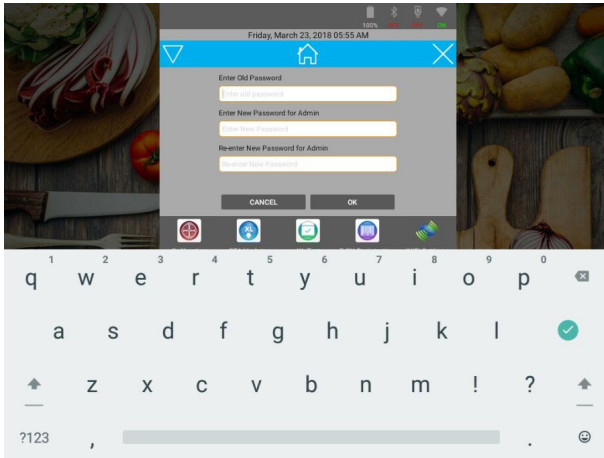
100% ON

Friday, March 23, 2018 05:55 AM

Enter Old Password

Enter old password

Enter New Password for Admin

Enter New Password

Re-enter New Password for Admin

Re-enter New Password

CANCEL

OK

1 2 3 4 5 6 7 8 9 0

q w e r t y u i o p

a s d f g h j k l

z x c v b n m ! ?

?123 , .